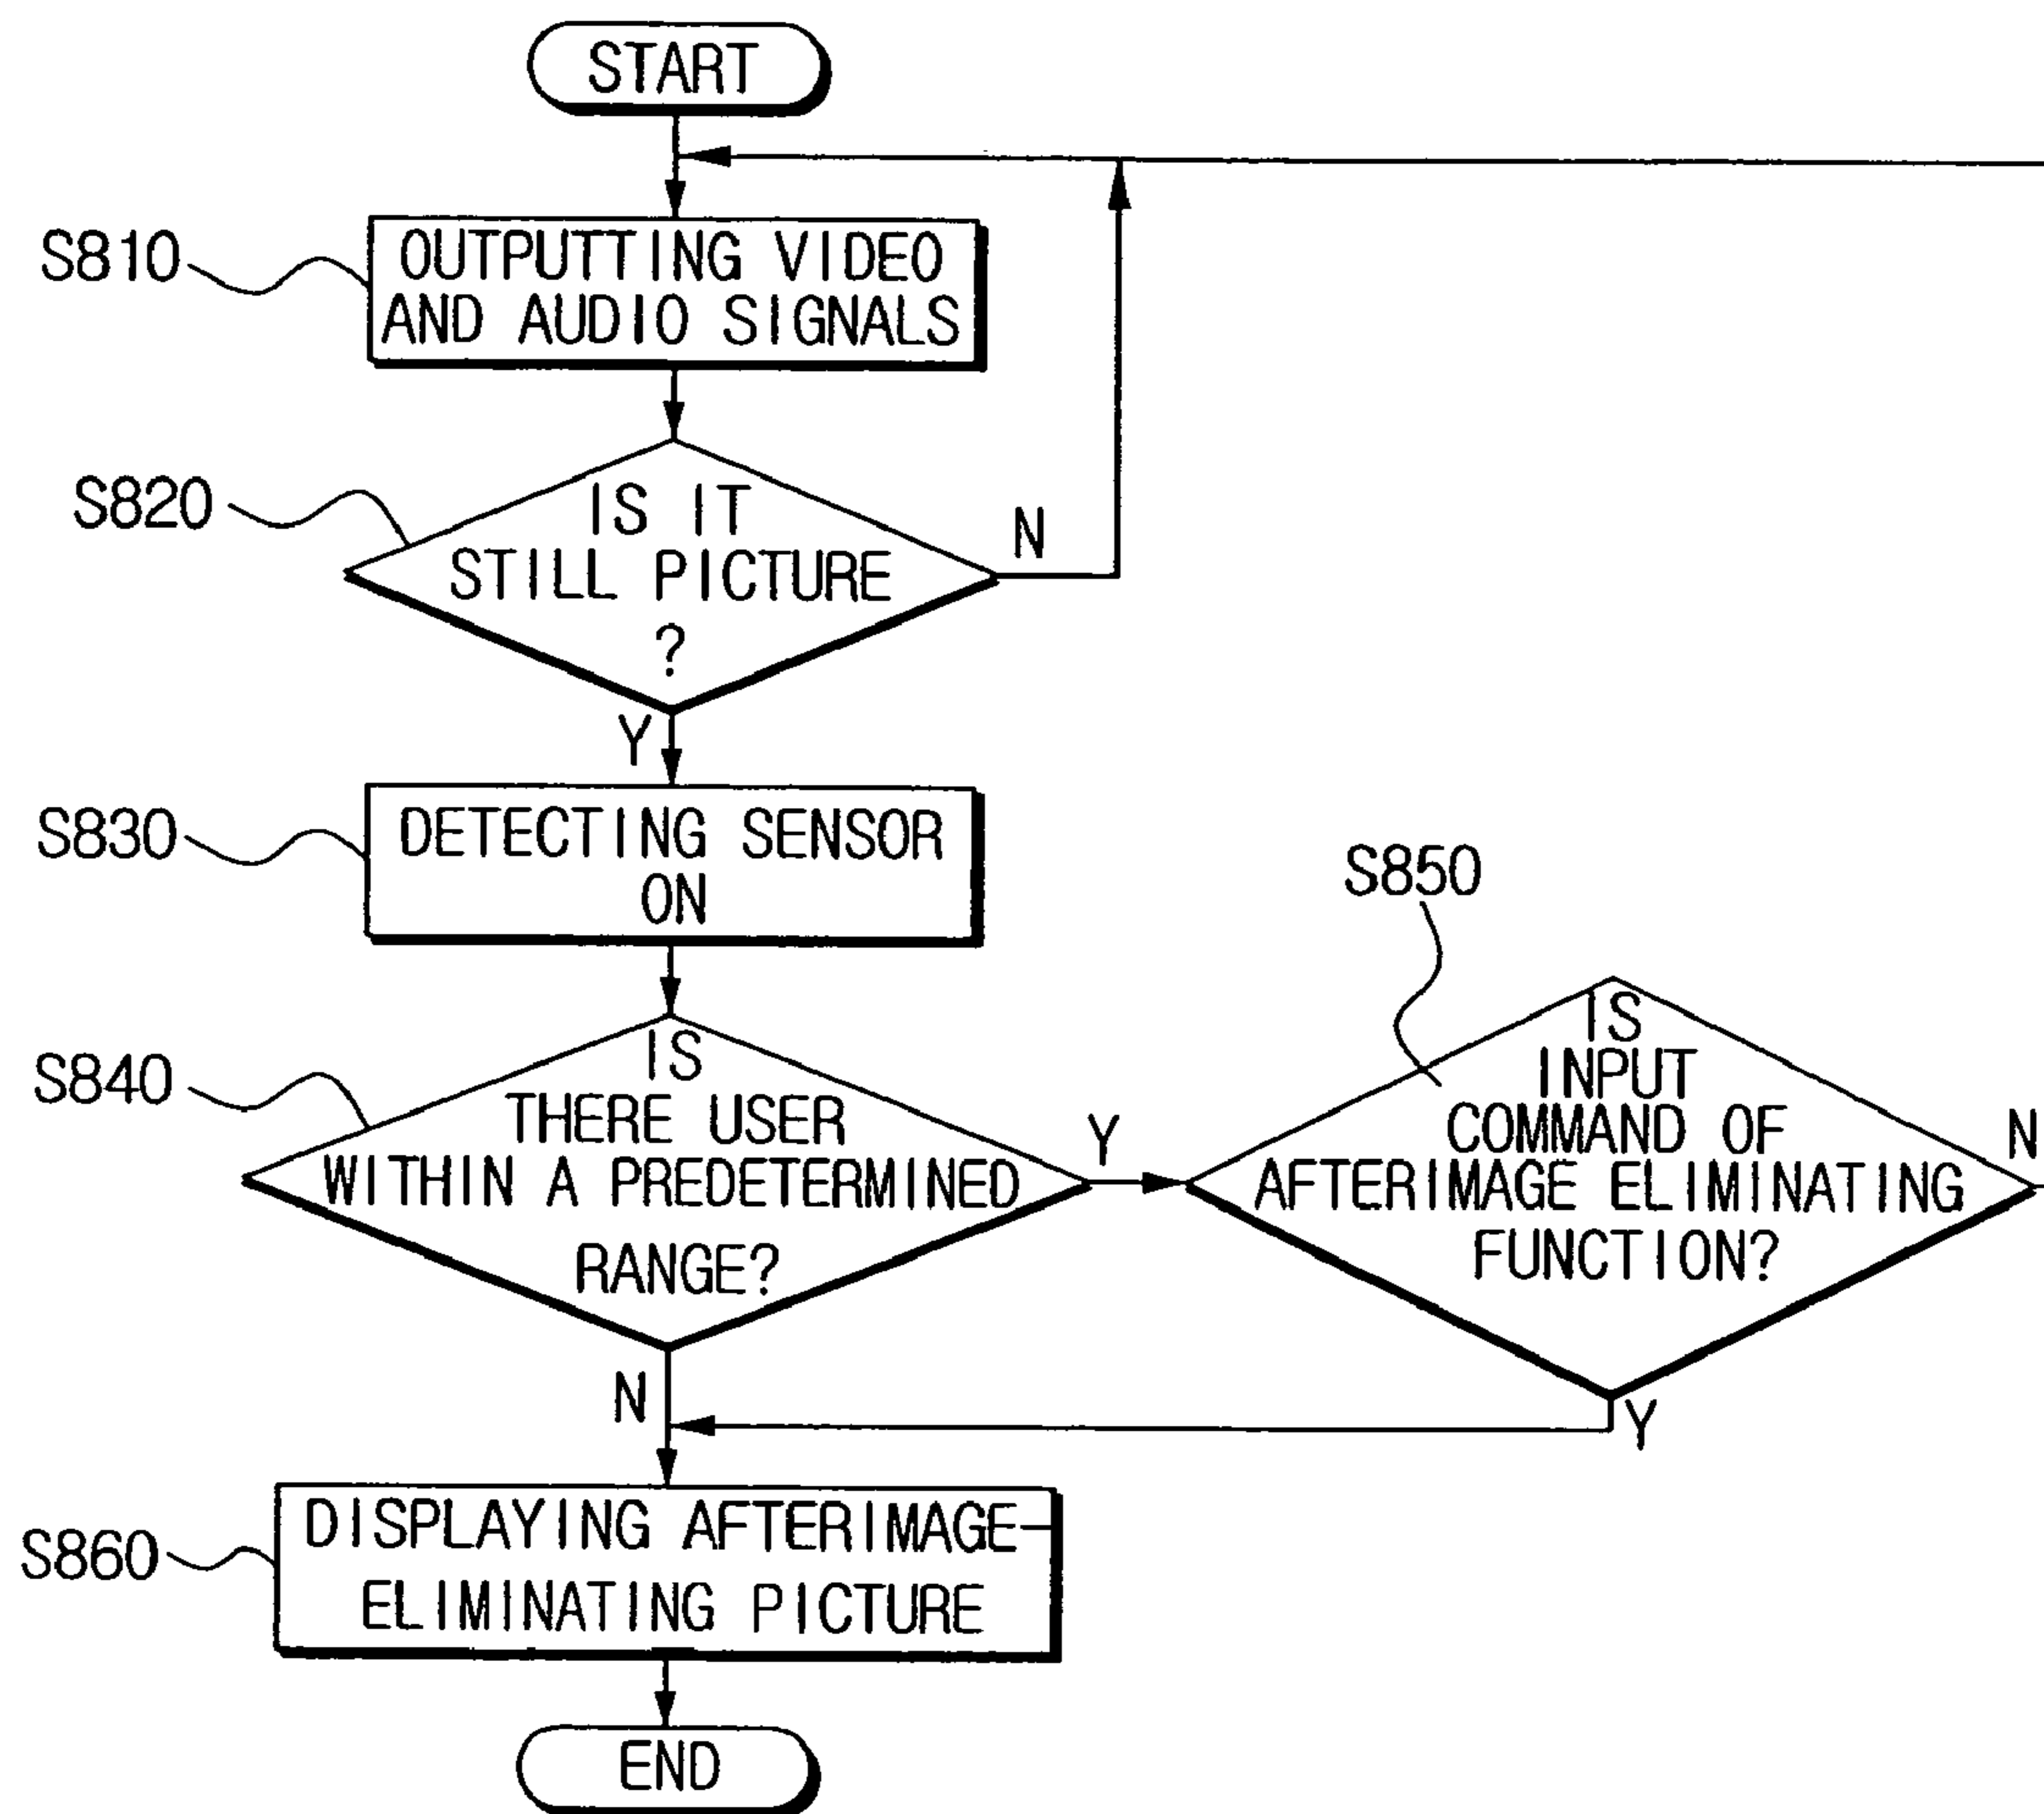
START

S810
OUTPUTTING VIDEO AND AUDIO SIGNALS

S820
IS IT STILL PICTURE ?

N

Y

S830
DETECTING SENSOR ON

S850

S840
IS THERE USER WITHIN A PREDETERMINED RANGE?

Y

IS INPUT COMMAND OF AFTERIMAGE ELIMINATING FUNCTION?

N

N

Y

S860
DISPLAYING AFTERIMAGE-ELIMINATING PICTURE

END